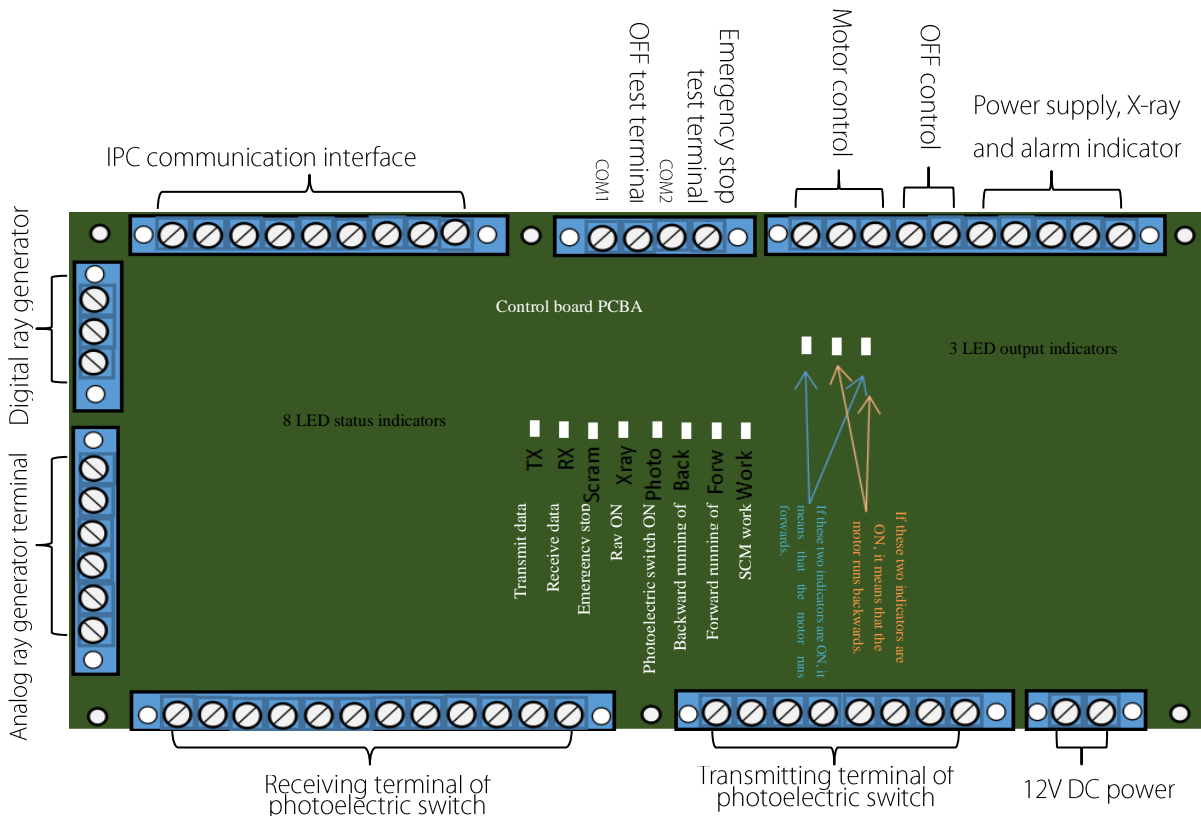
IPC communication interface

OFF test terminal

COM1

COM2

Emergency stop test terminal

Motor control

OFF control

Power supply, X-ray and alarm indicator

Digital ray generator

Analog ray generator terminal

Control board PCBA

3 LED output indicators

8 LED status indicators

TX

RX

Scram

Xray

Photo

Back

Forw

Work

Transmit data

Receive data

Emergency stop

Ray ON

Photoelectric switch ON

Backward running of

Forward running of

SCM work

If these two indicators are ON, it means that the motor runs forwards.

If these two indicators are ON, it means that the motor runs backwards.

Receiving terminal of photoelectric switch

Transmitting terminal of photoelectric switch

12V DC power